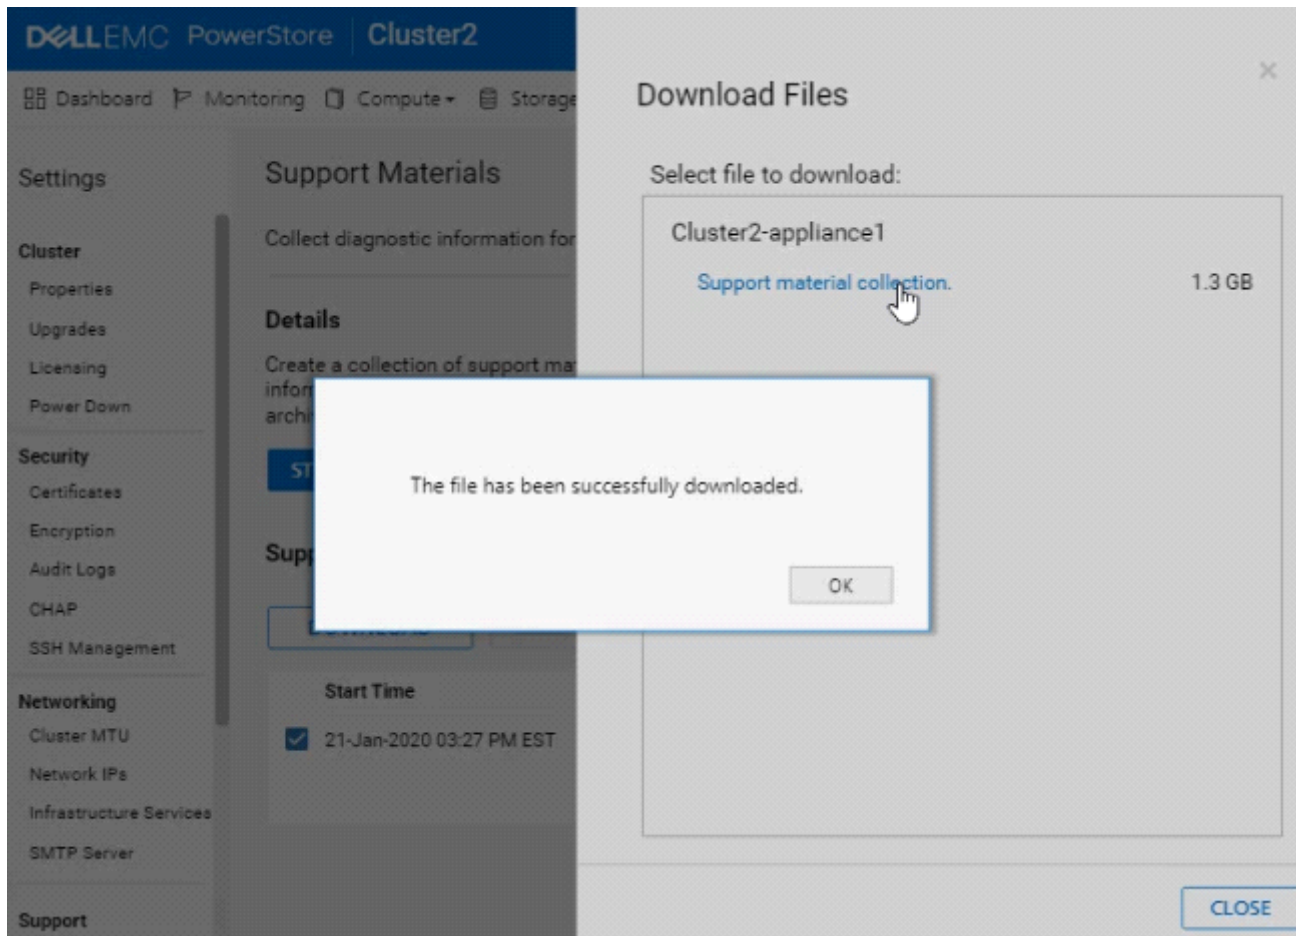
DELLEMC PowerStore Cluster2

Dashboard Monitoring Compute Storage

Settings

Cluster
Properties
Upgrades
Licensing
Power Down

Security
Certificates
Encryption
Audit Logs
CHAP
SSH Management

Networking
Cluster MTU
Network IPs
Infrastructure Services
SMTP Server

Support

Support Materials

Collect diagnostic information for

Details

Create a collection of support ma infor archi

ST

Sup

Start Time

21-Jan-2020 03:27 PM EST

Download Files

×

Select file to download:

Cluster2-appliance1

Support material collection. 1.3 GB

The file has been successfully downloaded.

OK

CLOSE